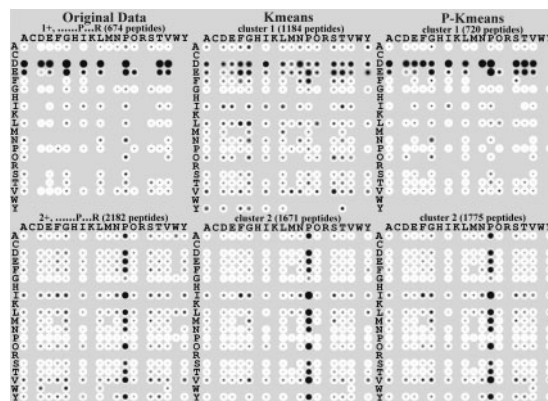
Original Data
1+, .......P...R (674 peptides)
ACDEFGHIKLMNPQRSTVWY
A C D E F G H I K L M N P Q R S T V W Y

Kmeans
cluster 1 (1184 peptides)
ACDEFGHIKLMNPQRSTVWY
A C D E F G H I K L M N P Q R S T V W Y

P-Kmeans
cluster 1 (720 peptides)
ACDEFGHIKLMNPQRSTVWY
A C D E F G H I K L M N P Q R S T V W Y

2+, .......P...R (2182 peptides)
ACDEFGHIKLMNPQRSTVWY
A C D E F G H I K L M N P Q R S T V W Y

cluster 2 (1671 peptides)
ACDEFGHIKLMNPQRSTVWY
A C D E F G H I K L M N P Q R S T V W Y

cluster 2 (1775 peptides)
ACDEFGHIKLMNPQRSTVWY
A C D E F G H I K L M N P Q R S T V W Y